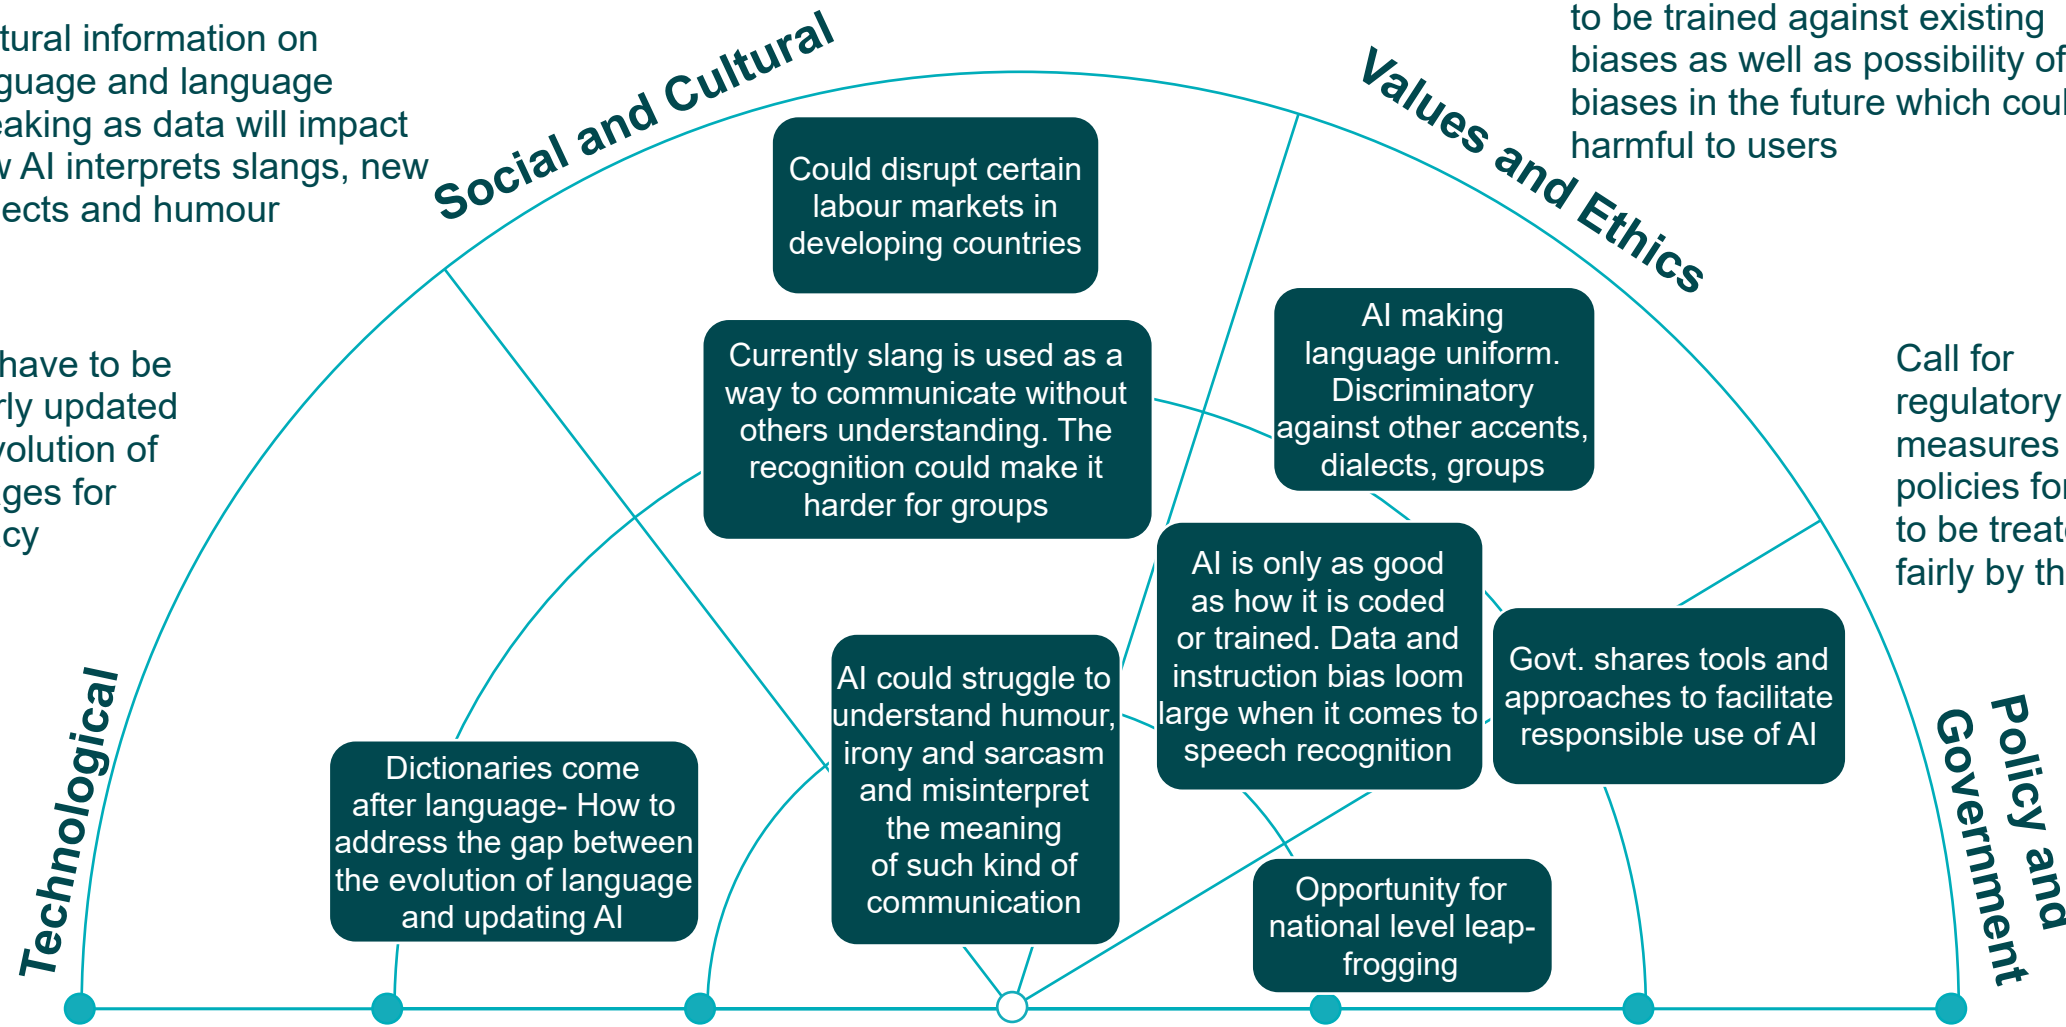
tural information on guage and language eaking as data will impact v AI interprets slangs, new ects and humour

to be trained against existing biases as well as possibility of biases in the future which coul harmful to users

Social and Cultural

Values and Ethics

Could disrupt certain labour markets in developing countries

have to be rly updated volution of ges for cy

Currently slang is used as a way to communicate without others understanding. The recognition could make it harder for groups

AI making language uniform. Discriminatory against other accents, dialects, groups

Call for regulatory measures policies for to be treate fairly by th

AI is only as good as how it is coded or trained. Data and instruction bias loom large when it comes to speech recognition

Govt. shares tools and approaches to facilitate responsible use of AI

AI could struggle to understand humour, irony and sarcasm and misinterpret the meaning of such kind of communication

Technological

Dictionaries come after language- How to address the gap between the evolution of language and updating AI

Opportunity for national level leap-frogging

Policy and Government